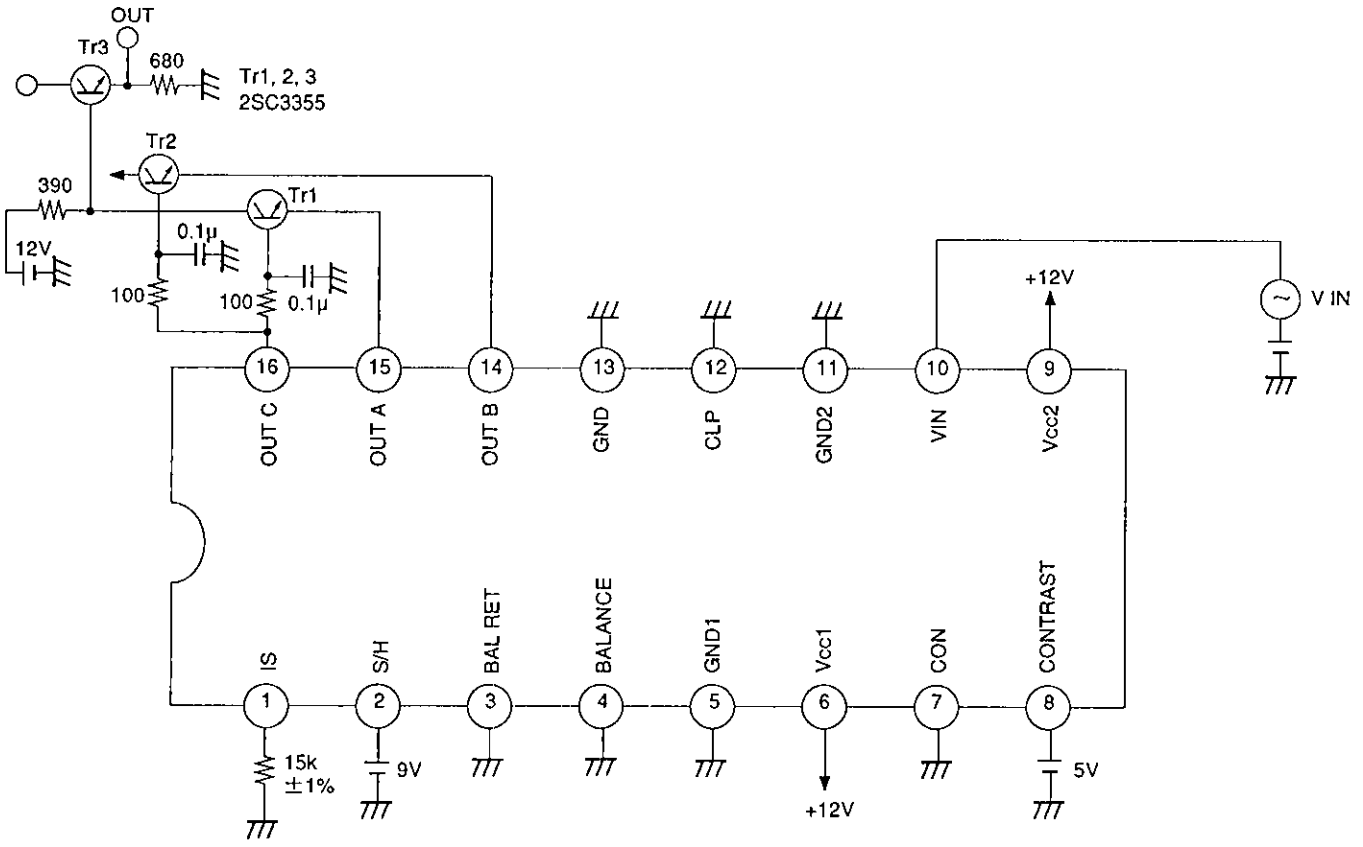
OUT
Tr3
680
Tr1, 2, 3
2SC3355
Tr2
390
Tr1
0.1μ
12V
100
100
0.1μ
+12V
V IN
16
15
14
13
12
11
10
9
OUT C
OUT A
OUT B
GND
CLP
GND2
VIN
Vcc2
IS
S/H
BAL RET
BALANCE
GND1
Vcc1
CON
CONTRAST
1
2
3
4
5
6
7
8
15k
±1%
9V
+12V
5V